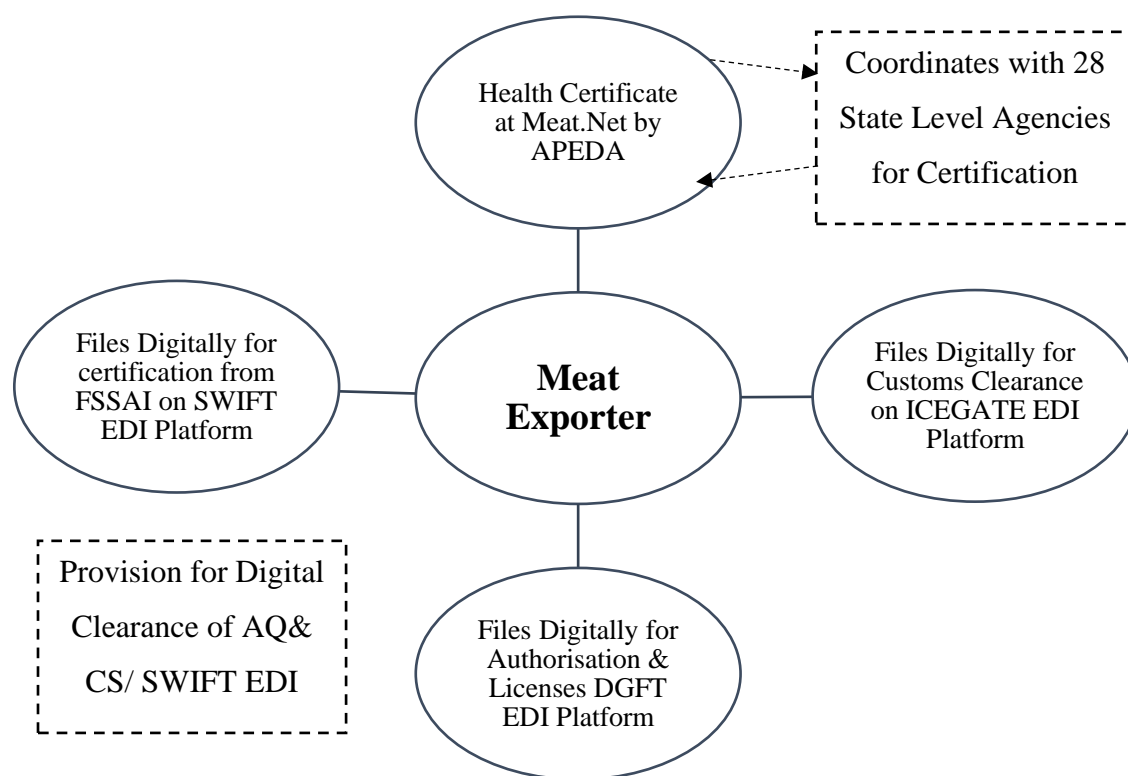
Health Certificate at Meat.Net by APEDA

Coordinates with 28 State Level Agencies for Certification

Files Digitally for certification from FSSAI on SWIFT EDI Platform

Meat Exporter

Files Digitally for Customs Clearance on ICEGATE EDI Platform

Provision for Digital Clearance of AQ& CS/ SWIFT EDI

Files Digitally for Authorisation & Licenses DGFT EDI Platform